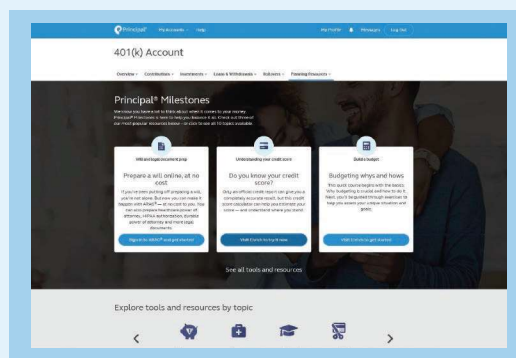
Principal® My Accounts Help My Profile Messages Log Out

401(k) Account

Overview Contributions Investments Loans & Withdrawals Rollovers Planning Resources

Principal® Milestones

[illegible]

Will and legal document prep

Prepare a will online, at no cost

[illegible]

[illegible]

Understanding your credit score

Do you know your credit score?

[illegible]

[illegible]

Build a budget

Budgeting whys and hows

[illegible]

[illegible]

See all tools and resources

Explore tools and resources by topic